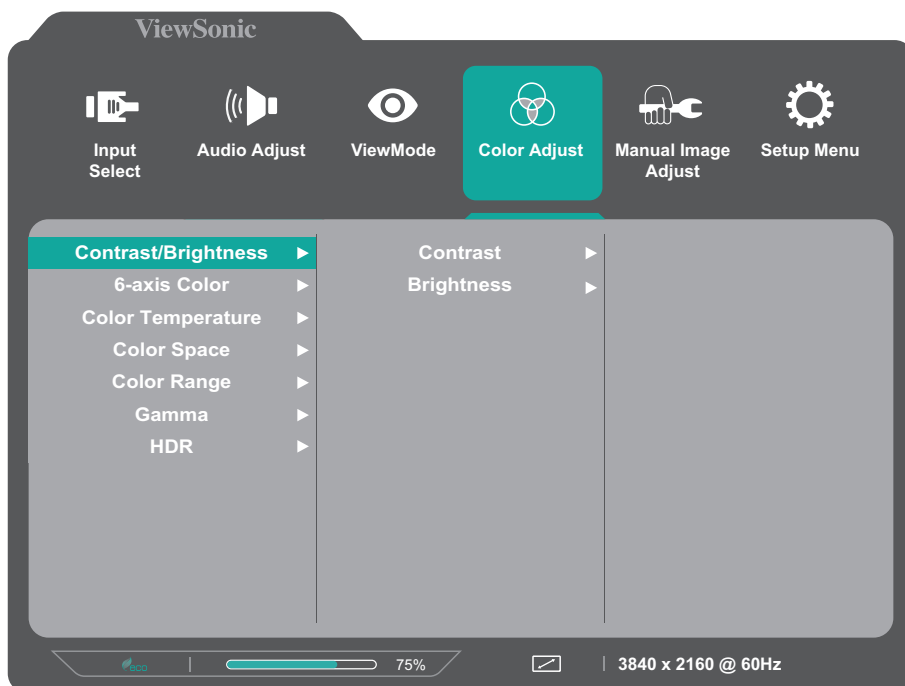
ViewSonic

Input Select
Audio Adjust
ViewMode
Color Adjust
Manual Image Adjust
Setup Menu

Contrast/Brightness ►
6-axis Color ►
Color Temperature ►
Color Space ►
Color Range ►
Gamma ►
HDR ►

Contrast ►
Brightness ►

eco
75%
3840 x 2160 @ 60Hz